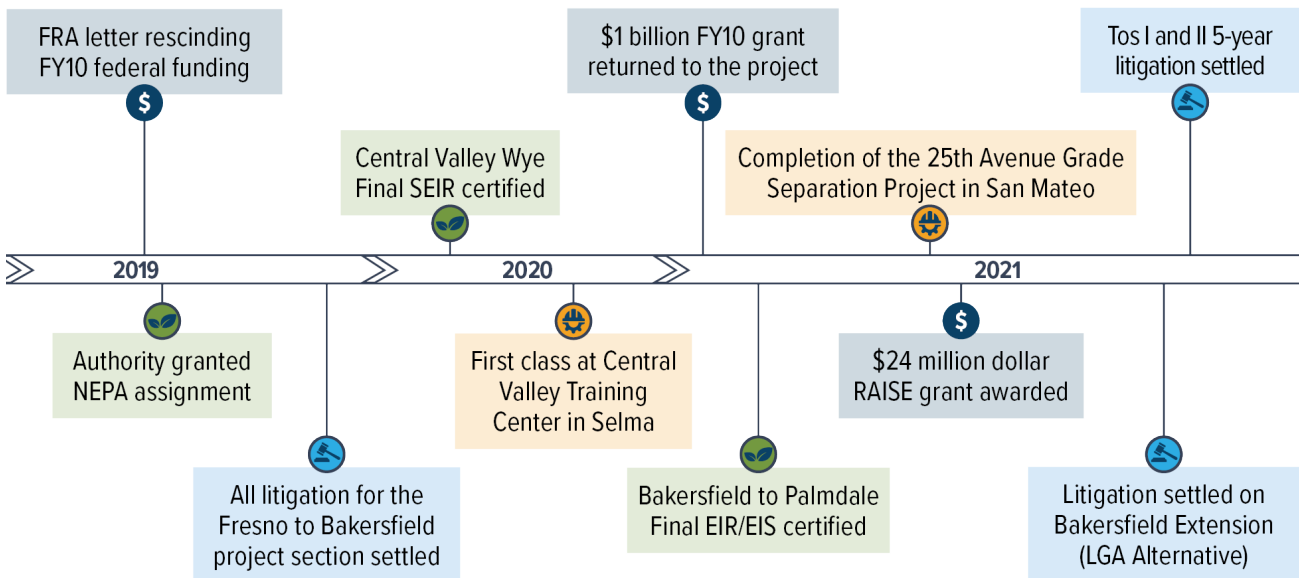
FRA letter rescinding FY10 federal funding

$

Central Valley Wye Final SEIR certified

$1 billion FY10 grant returned to the project

$

Completion of the 25th Avenue Grade Separation Project in San Mateo

Tos I and II 5-year litigation settled

2019

2020

2021

Authority granted NEPA assignment

All litigation for the Fresno to Bakersfield project section settled

First class at Central Valley Training Center in Selma

Bakersfield to Palmdale Final EIR/EIS certified

$

$24 million dollar RAISE grant awarded

Litigation settled on Bakersfield Extension (LGA Alternative)